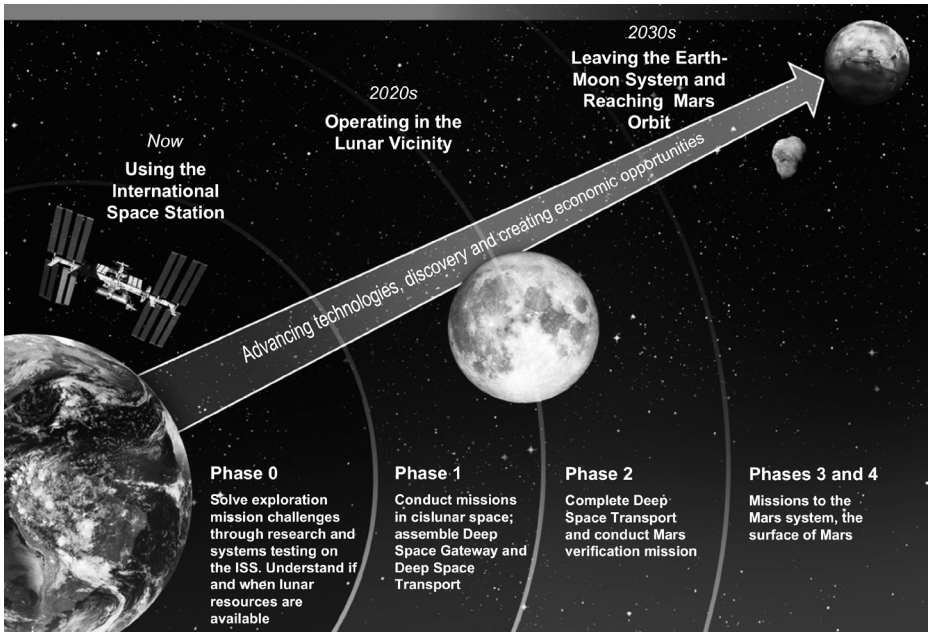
Now
Using the International Space Station

2020s
Operating in the Lunar Vicinity

2030s
Leaving the Earth-Moon System and Reaching Mars Orbit

Advancing technologies, discovery and creating economic opportunities

Phase 0
Solve exploration mission challenges through research and systems testing on the ISS. Understand if and when lunar resources are available

Phase 1
Conduct missions in cislunar space; assemble Deep Space Gateway and Deep Space Transport

Phase 2
Complete Deep Space Transport and conduct Mars verification mission

Phases 3 and 4
Missions to the Mars system, the surface of Mars